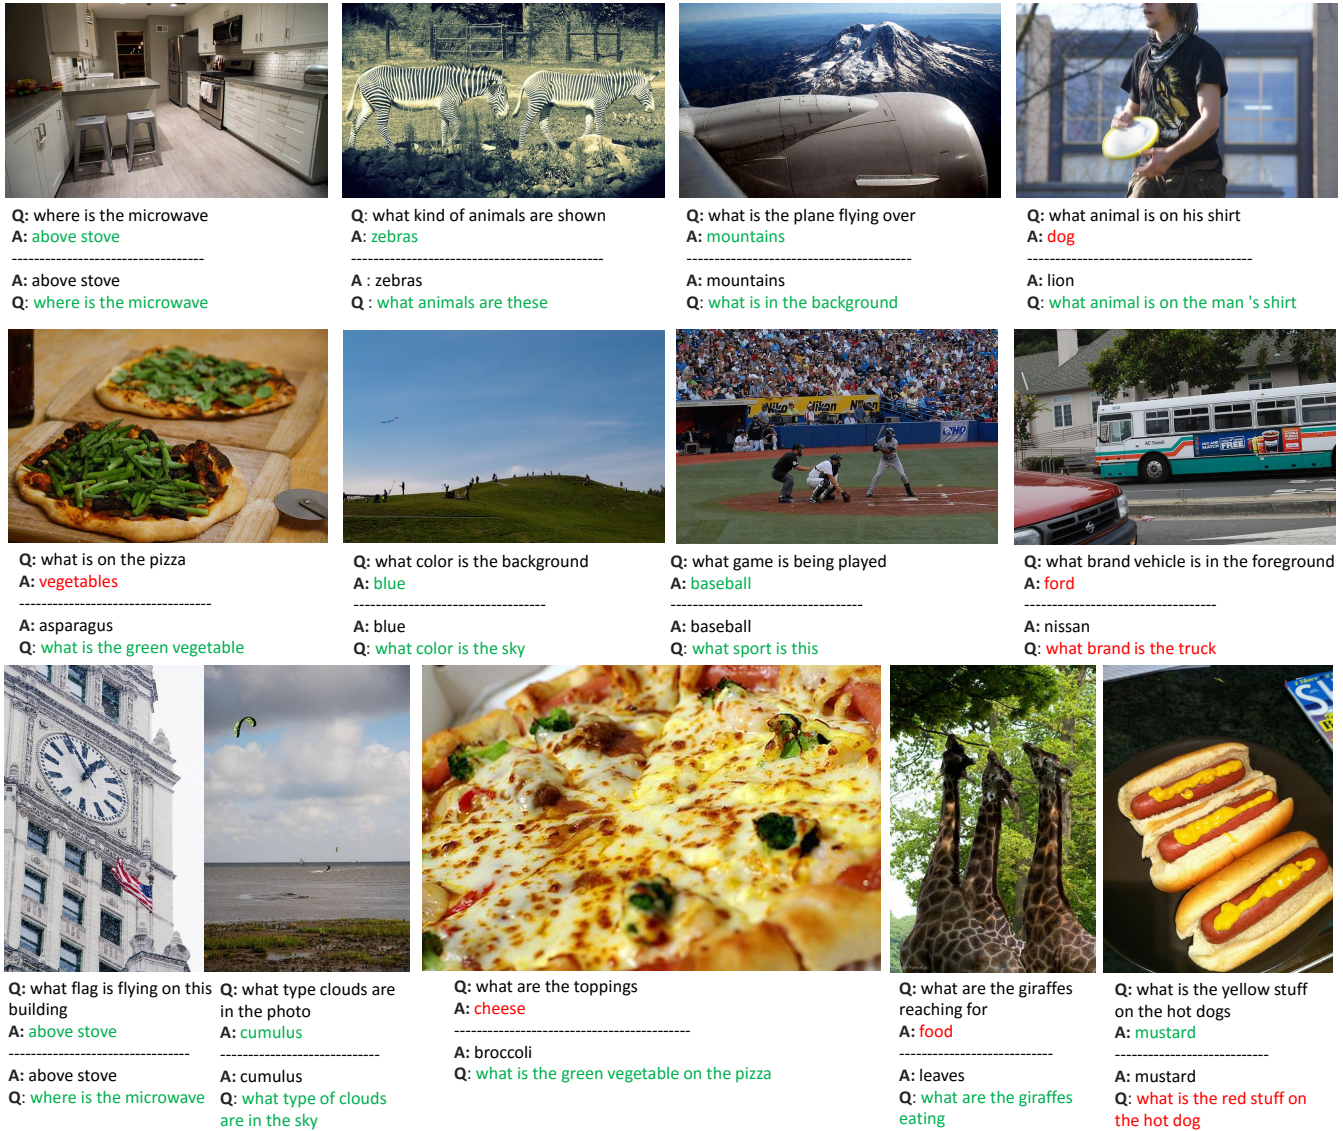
Q: where is the microwave
A: above stove
------------------------------------
A: above stove
Q: where is the microwave

Q: what kind of animals are shown
A: zebras
------------------------------------------------
A : zebras
Q : what animals are these

Q: what is the plane flying over
A: mountains
------------------------------------------
A: mountains
Q: what is in the background

Q: what animal is on his shirt
A: dog
----------------------------------------
A: lion
Q: what animal is on the man 's shirt

Nikon Nikon

Q: what is on the pizza
A: vegetables
-----------------------------------
A: asparagus
Q: what is the green vegetable

Q: what color is the background
A: blue
-----------------------------------
A: blue
Q: what color is the sky

Q: what game is being played
A: baseball
-----------------------------------
A: baseball
Q: what sport is this

FREE

Q: what brand vehicle is in the foreground
A: ford
-----------------------------------
A: nissan
Q: what brand is the truck

Q: what flag is flying on this building
A: above stove
-----------------------------------
A: above stove
Q: where is the microwave

Q: what type clouds are in the photo
A: cumulus
----------------------------
A: cumulus
Q: what type of clouds are in the sky

Q: what are the toppings
A: cheese
------------------------------------------
A: broccoli
Q: what is the green vegetable on the pizza

Q: what are the giraffes reaching for
A: food
--------------------------
A: leaves
Q: what are the giraffes eating

Q: what is the yellow stuff on the hot dogs
A: mustard
--------------------------
A: mustard
Q: what is the red stuff on the hot dog